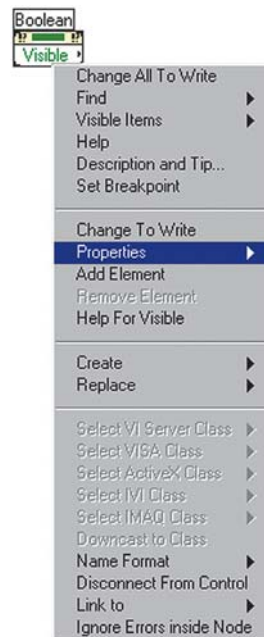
Boolean
Visible

Change All To Write
Find
Visible Items
Help
Description and Tip...
Set Breakpoint

Change To Write
Properties
Add Element
Remove Element
Help For Visible

Create
Replace

Select VI Server Class
Select VISA Class
Select ActiveX Class
Select IVI Class
Select IMAQ Class
Downcast to Class
Name Format
Disconnect From Control
Link to
Ignore Errors inside Node